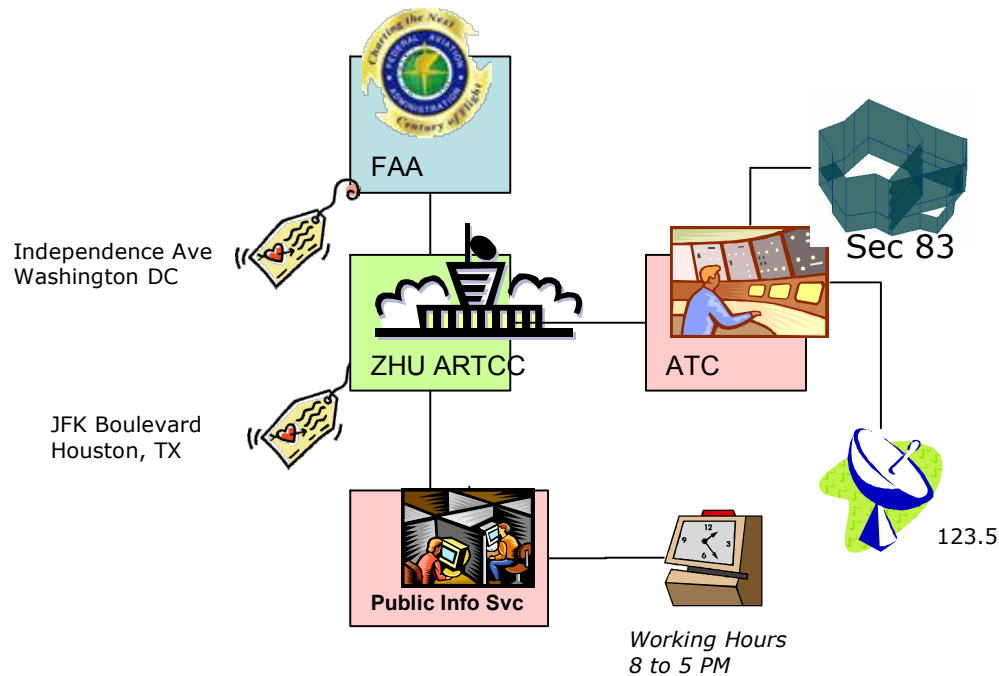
Charting the Next Century of Flight
FEDERAL AVIATION ADMINISTRATION

FAA

Independence Ave
Washington DC

ZHU ARTCC

JFK Boulevard
Houston, TX

Sec 83

ATC

123.5

Public Info Svc

12
9 3
6

Working Hours
8 to 5 PM